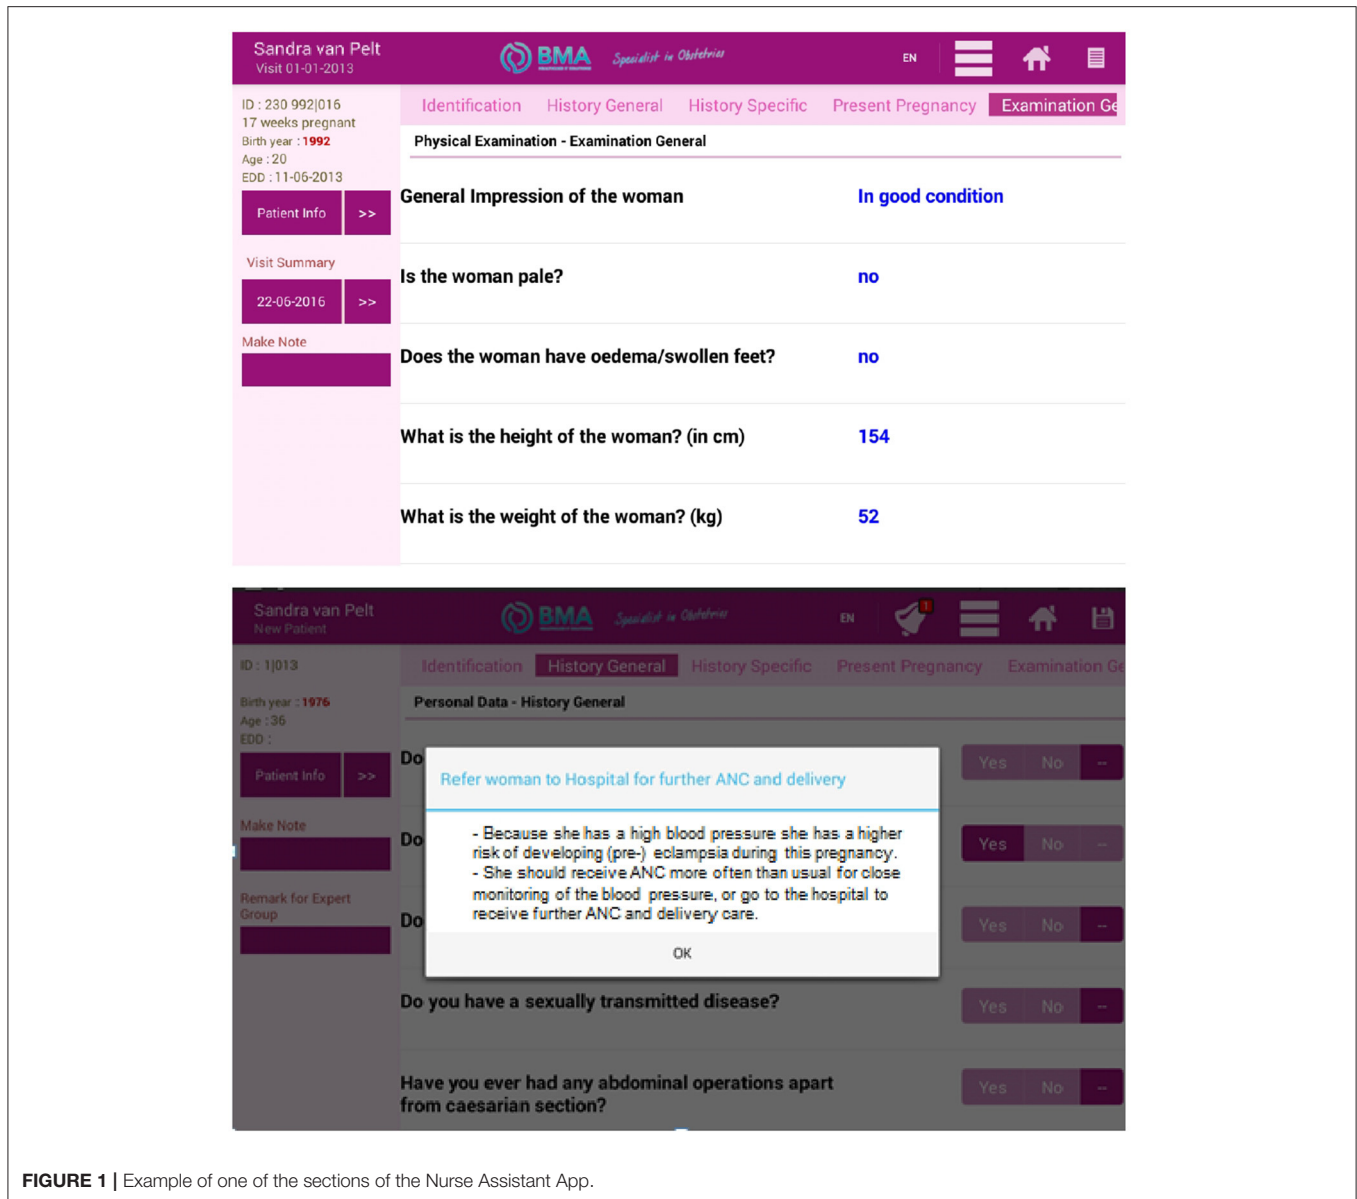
Sandra van Pelt
Visit 01-01-2013

BMA Specialist in Obstetrics

EN

ID : 230 992|016
17 weeks pregnant
Birth year : 1992
Age : 20
EDD : 11-06-2013

Patient Info >>

Visit Summary

22-06-2016 >>

Make Note

Identification History General History Specific Present Pregnancy Examination Ge

Physical Examination - Examination General

| | |
|---|---|
| General Impression of the woman | In good condition |
| Is the woman pale? | no |
| Does the woman have oedema/swollen feet? | no |
| What is the height of the woman? (in cm) | 154 |
| What is the weight of the woman? (kg) | 52 |

Sandra van Pelt
New Patient

BMA Specialist in Obstetrics

EN

ID : 1|013

Birth year : 1976
Age : 36
EDD :

Patient Info >>

Make Note

Remark for Expert Group

Identification History General History Specific Present Pregnancy Examination Ge

Personal Data - History General

Do Yes No --

Do Yes No --

Do Yes No --

Refer woman to Hospital for further ANC and delivery

- Because she has a high blood pressure she has a higher risk of developing (pre-) eclampsia during this pregnancy.
- She should receive ANC more often than usual for close monitoring of the blood pressure, or go to the hospital to receive further ANC and delivery care.

OK

Do you have a sexually transmitted disease? Yes No --

Have you ever had any abdominal operations apart from caesarian section? Yes No --

FIGURE 1 | Example of one of the sections of the Nurse Assistant App.